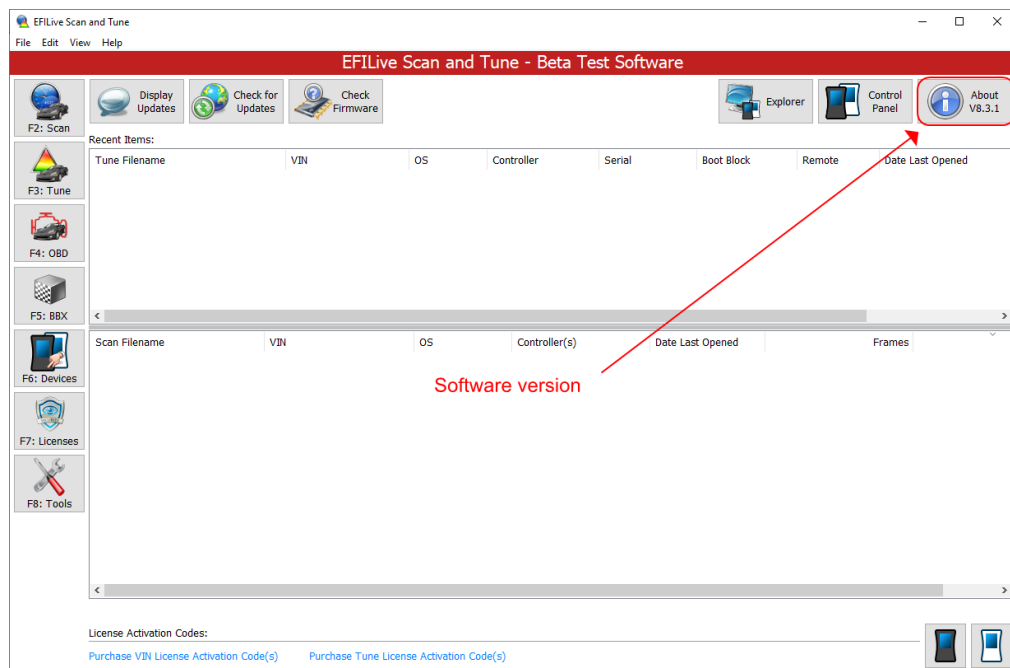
EFILive Scan and Tune

File Edit View Help

EFILive Scan and Tune - Beta Test Software

F2: Scan

Display Updates

Check for Updates

Check Firmware

Explorer

Control Panel

About V8.3.1

Recent Items:

| Tune Filename | VIN | OS | Controller | Serial | Boot Block | Remote | Date Last Opened |
|---|---|---|---|---|---|---|---|

F3: Tune

F4: OBD

F5: BBX

| Scan Filename | VIN | OS | Controller(s) | Date Last Opened | Frames |
|---|---|---|---|---|---|

F6: Devices

Software version

F7: Licenses

F8: Tools

License Activation Codes:

Purchase VIN License Activation Code(s)

Purchase Tune License Activation Code(s)